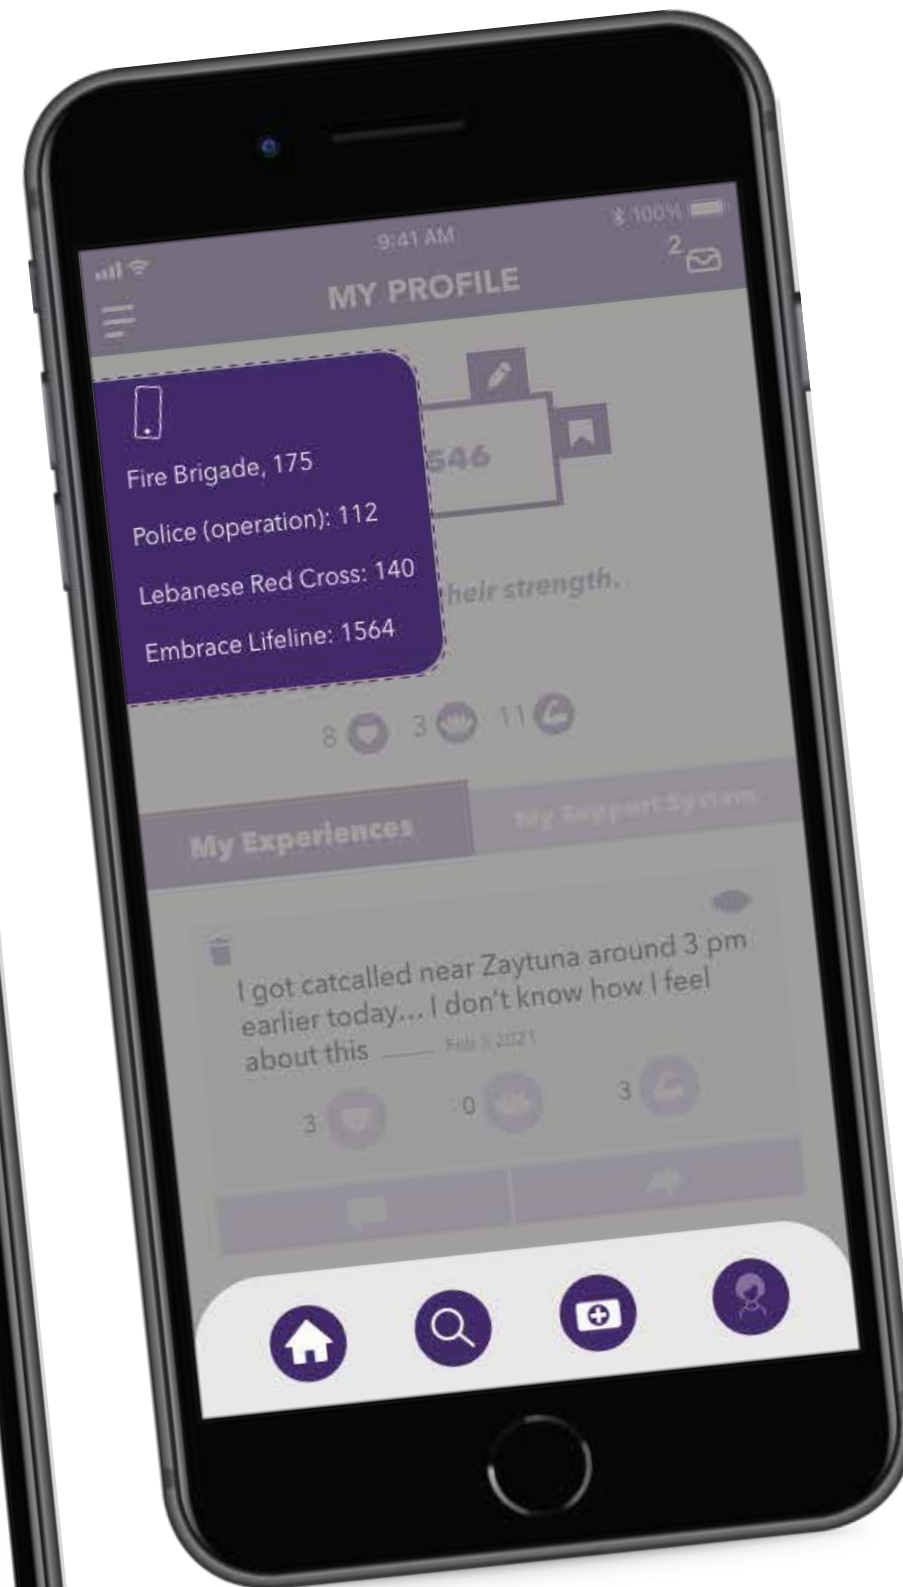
9:41 AM

100%

2

MY PROFILE

Fire Brigade, 175

Police (operation): 112

Lebanese Red Cross: 140

Embrace Lifeline: 1564

546

heir strength.

8 3 11

My Experiences

My Support System

I got catcalled near Zaytuna around 3 pm earlier today... I don't know how I feel about this

Feb 3 2021

3 0 3